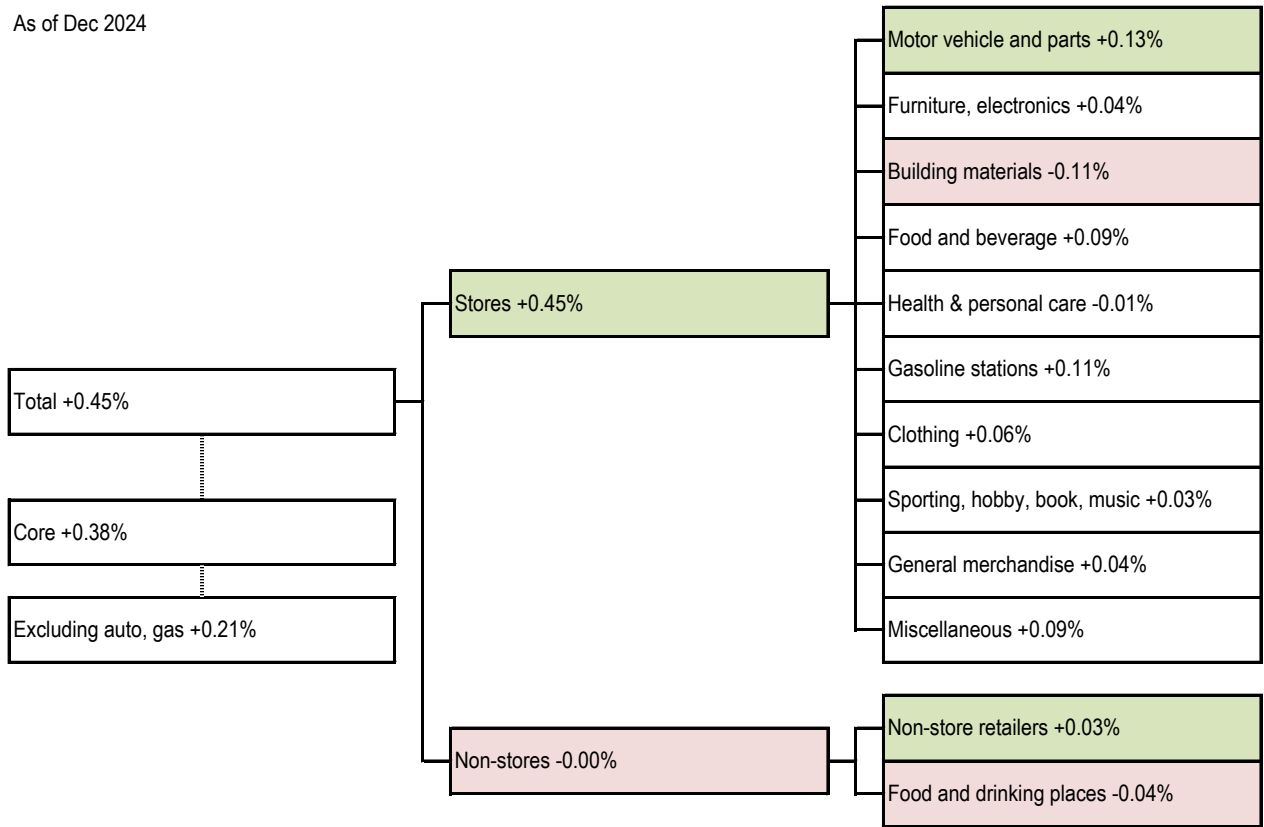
As of Dec 2024

Total +0.45%

Core +0.38%

Excluding auto, gas +0.21%

Stores +0.45%

Non-stores -0.00%

Motor vehicle and parts +0.13%

Furniture, electronics +0.04%

Building materials -0.11%

Food and beverage +0.09%

Health & personal care -0.01%

Gasoline stations +0.11%

Clothing +0.06%

Sporting, hobby, book, music +0.03%

General merchandise +0.04%

Miscellaneous +0.09%

Non-store retailers +0.03%

Food and drinking places -0.04%